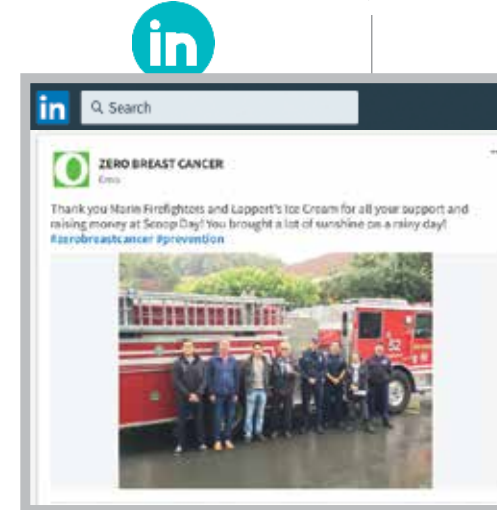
in

in Search

ZERO BREAST CANCER
Emo

Thank you Marin Firefighters and Lappert's Ice Cream for all your support and raising money at Scoop Day! You brought a lot of sunshine on a rainy day! #zerobreastcancer #prevention

52